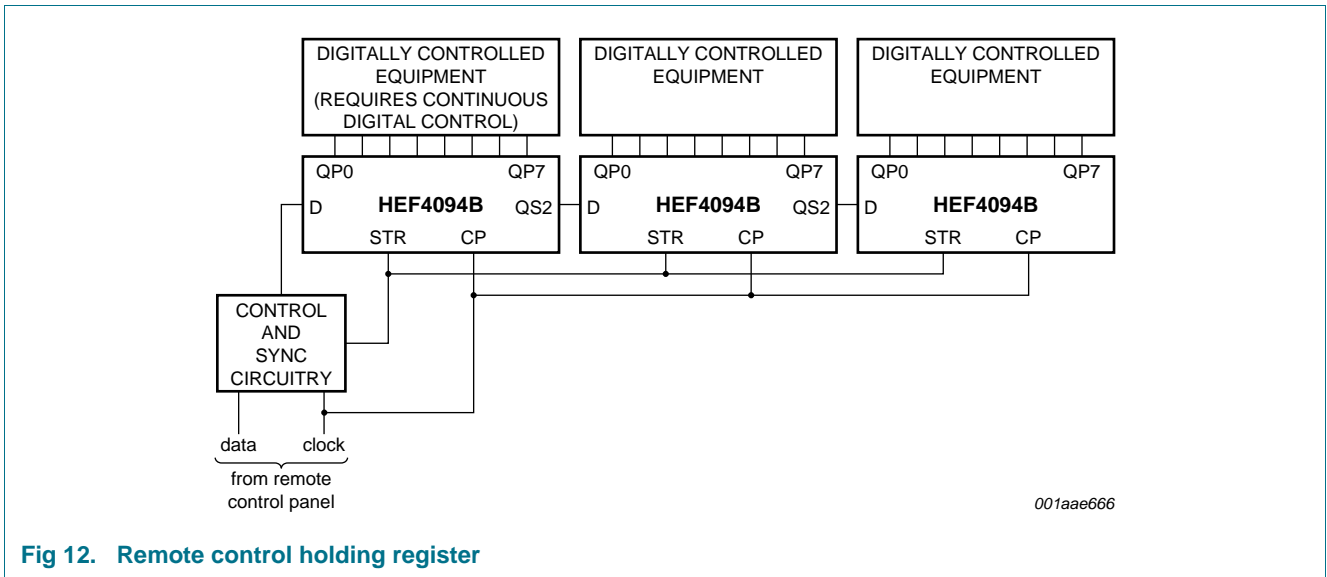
DIGITALLY CONTROLLED EQUIPMENT (REQUIRES CONTINUOUS DIGITAL CONTROL)

DIGITALLY CONTROLLED EQUIPMENT

DIGITALLY CONTROLLED EQUIPMENT

QP0 QP7
D HEF4094B
STR CP

QP0 QP7
QS2 D HEF4094B
STR CP

QP0 QP7
QS2 D HEF4094B
STR CP

CONTROL AND SYNC CIRCUITRY

data clock
from remote control panel

001aae666

Fig 12. Remote control holding register